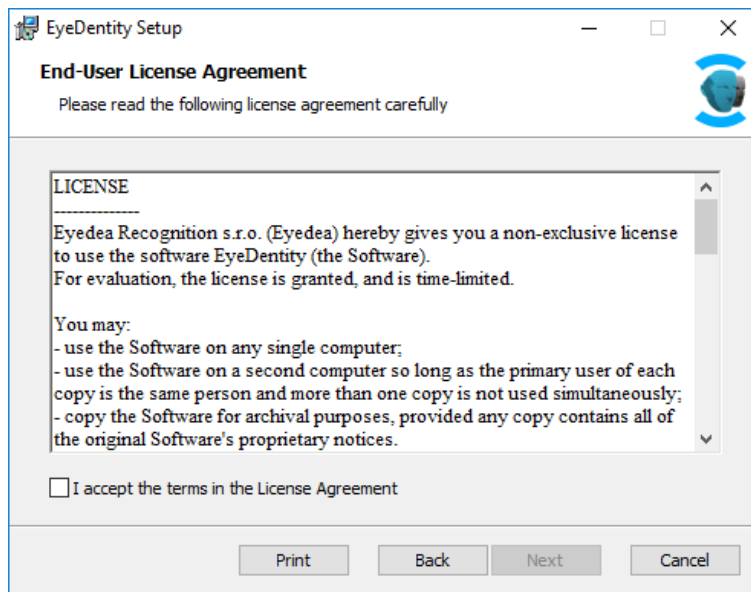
EyeDentity Setup

End-User License Agreement

Please read the following license agreement carefully

LICENSE
--------------
Eyedea Recognition s.r.o. (Eyedea) hereby gives you a non-exclusive license to use the software EyeDentity (the Software).
For evaluation, the license is granted, and is time-limited.

You may:
- use the Software on any single computer;
- use the Software on a second computer so long as the primary user of each copy is the same person and more than one copy is not used simultaneously;
- copy the Software for archival purposes, provided any copy contains all of the original Software's proprietary notices.

I accept the terms in the License Agreement

Print Back Next Cancel